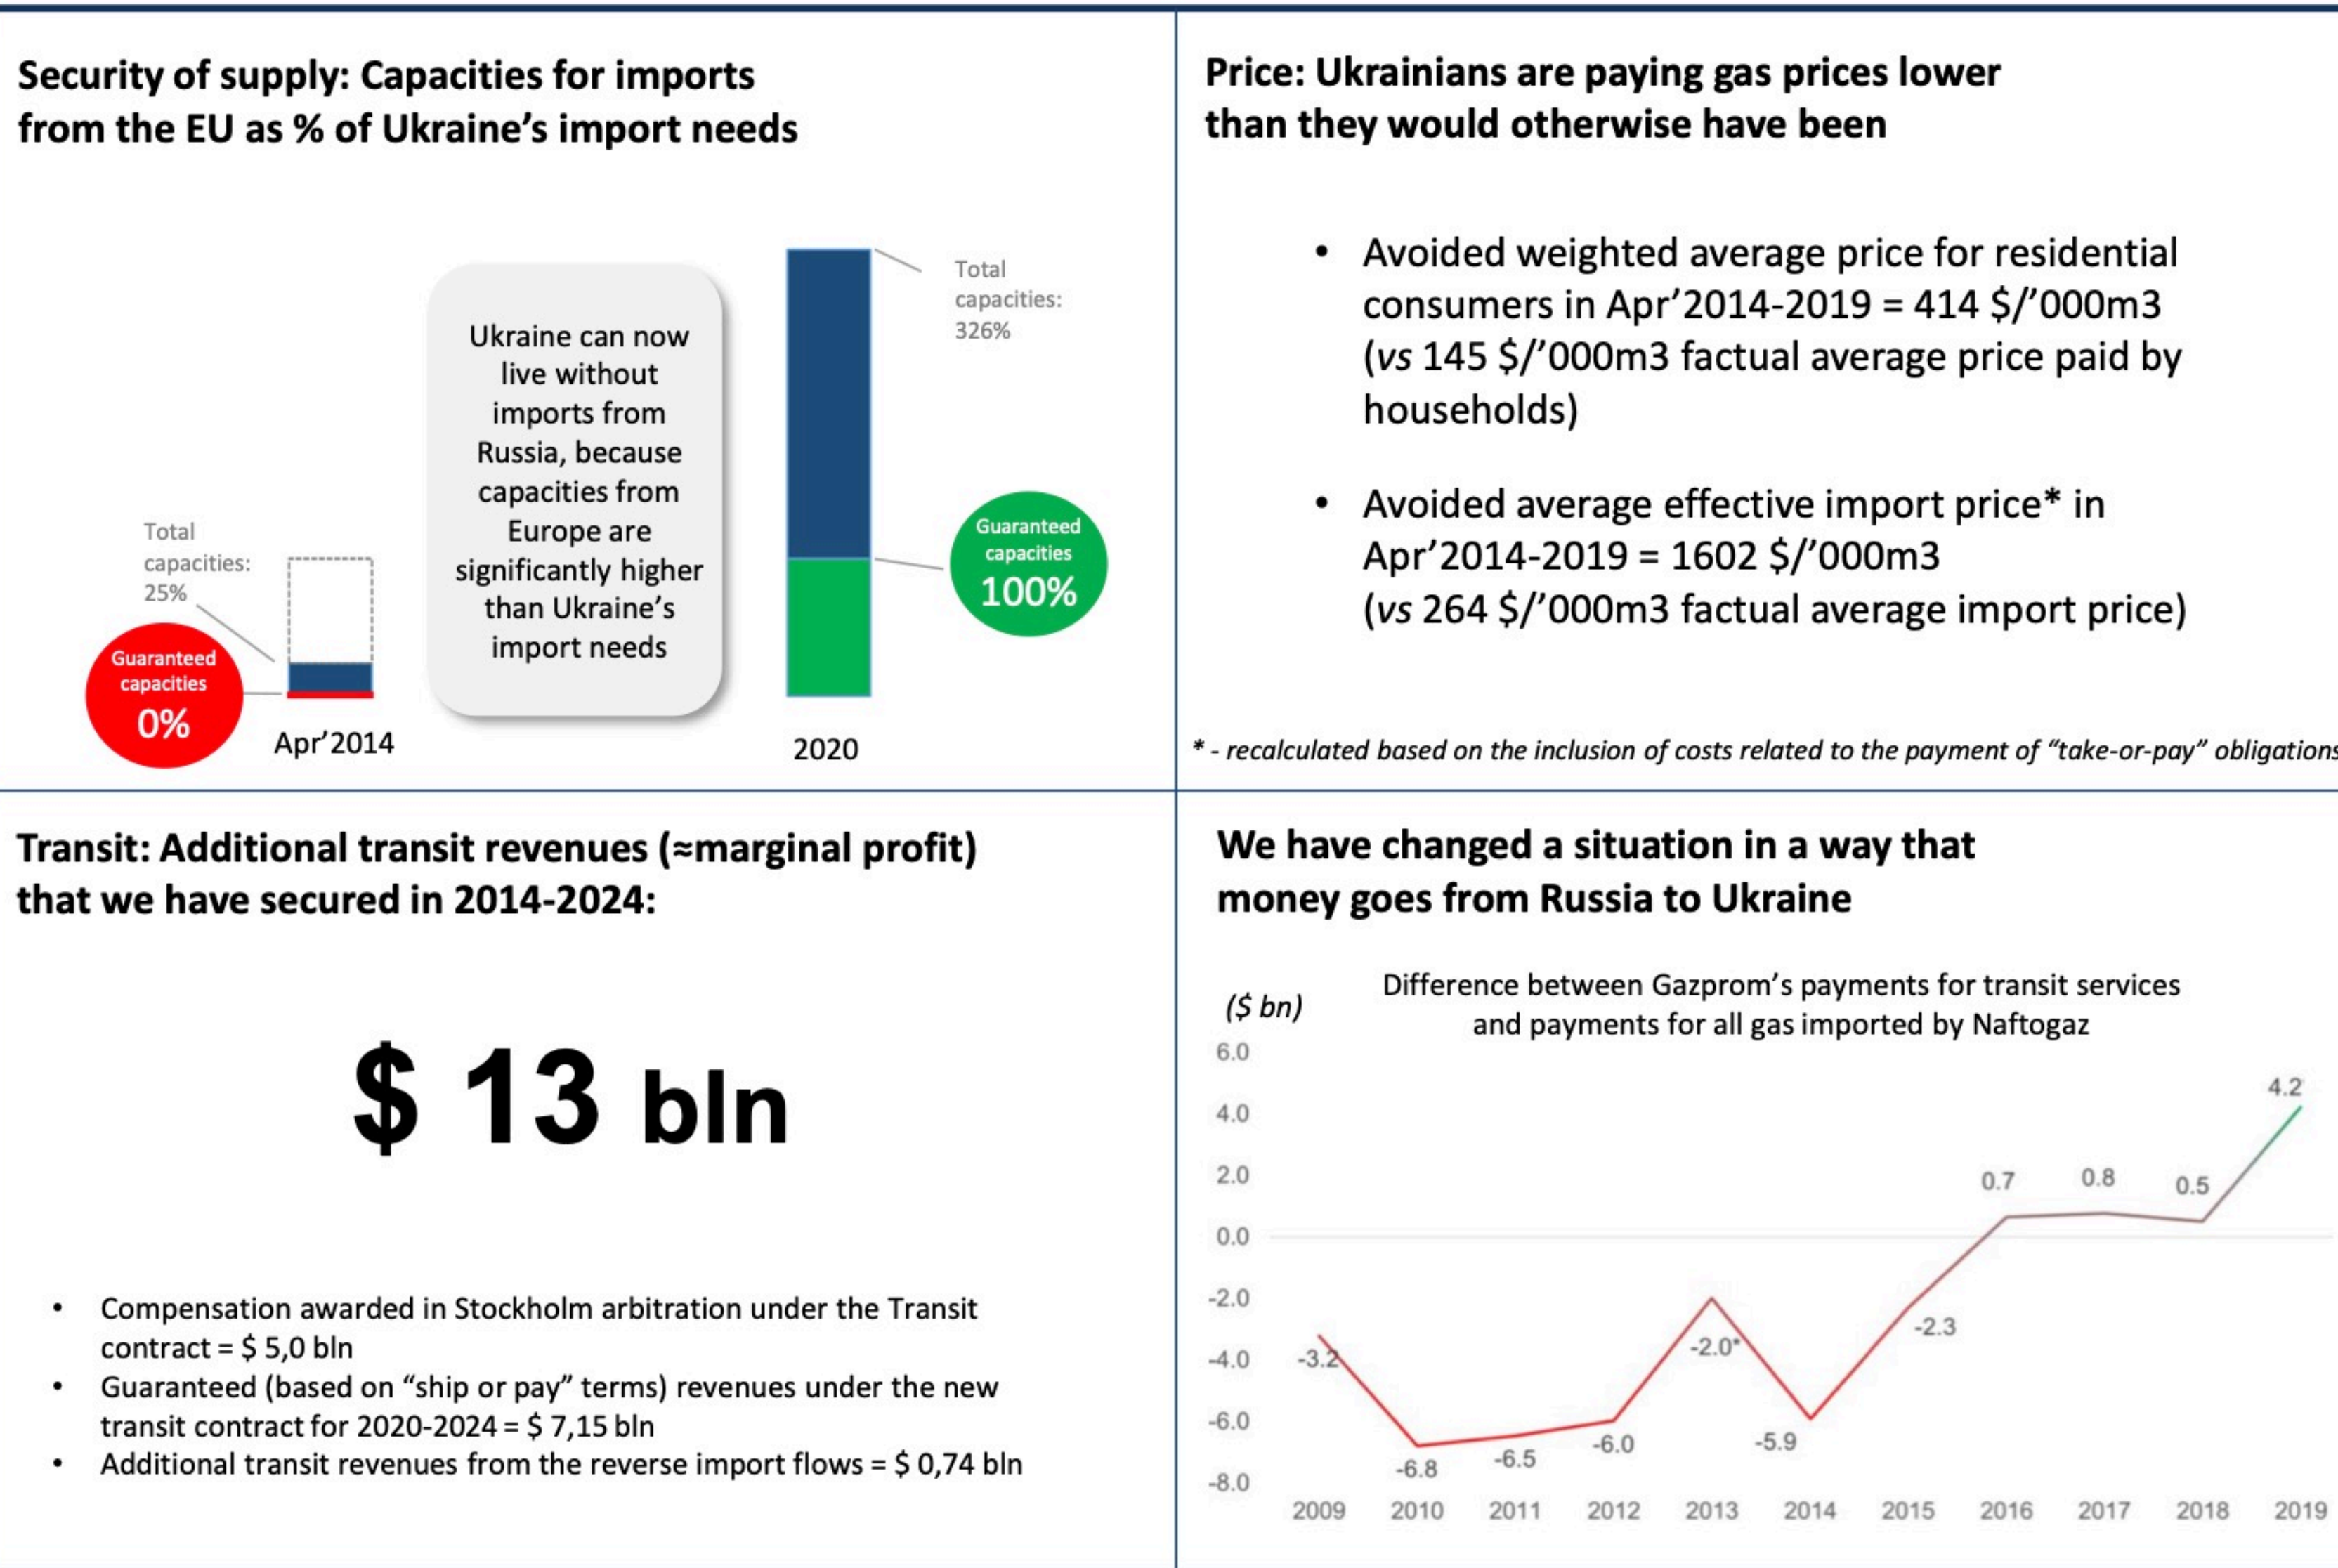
Security of supply: Capacities for imports from the EU as % of Ukraine's import needs

Total capacities: 25%

Guaranteed capacities 0%

Apr'2014

Ukraine can now live without imports from Russia, because capacities from Europe are significantly higher than Ukraine's import needs

Total capacities: 326%

Guaranteed capacities 100%

2020

Price: Ukrainians are paying gas prices lower than they would otherwise have been

• Avoided weighted average price for residential consumers in Apr'2014-2019 = 414 $/'000m3 (*vs* 145 $/'000m3 factual average price paid by households)

• Avoided average effective import price* in Apr'2014-2019 = 1602 $/'000m3 (*vs* 264 $/'000m3 factual average import price)

* - recalculated based on the inclusion of costs related to the payment of "take-or-pay" obligations

Transit: Additional transit revenues (≈marginal profit) that we have secured in 2014-2024:

$ 13 bln

• Compensation awarded in Stockholm arbitration under the Transit contract = $ 5,0 bln
• Guaranteed (based on "ship or pay" terms) revenues under the new transit contract for 2020-2024 = $ 7,15 bln
• Additional transit revenues from the reverse import flows = $ 0,74 bln

We have changed a situation in a way that money goes from Russia to Ukraine

($ bn)

Difference between Gazprom's payments for transit services and payments for all gas imported by Naftogaz

6.0
4.0
2.0
0.0
-2.0
-4.0
-6.0
-8.0

-3.2
-6.8
-6.5
-6.0
-2.0*
-5.9
-2.3
0.7
0.8
0.5
4.2

2009 2010 2011 2012 2013 2014 2015 2016 2017 2018 2019